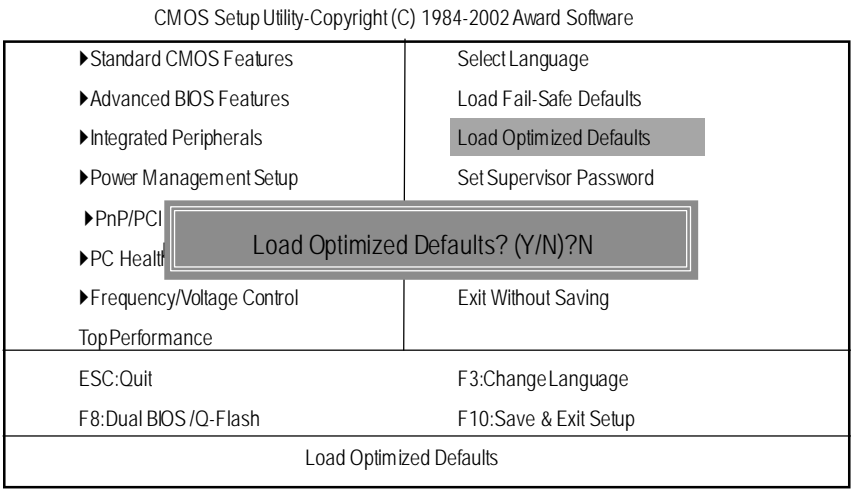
CMOS Setup Utility-Copyright (C) 1984-2002 Award Software

▶Standard CMOS Features
▶Advanced BIOS Features
▶Integrated Peripherals
▶Power Management Setup
▶PnP/PCI
▶PC Healt
▶Frequency/Voltage Control
Top Performance

Select Language
Load Fail-Safe Defaults
Load Optimized Defaults
Set Supervisor Password
Exit Without Saving

Load Optimized Defaults? (Y/N)?N

ESC:Quit
F8:Dual BIOS /Q-Flash

F3:Change Language
F10:Save & Exit Setup

Load Optimized Defaults